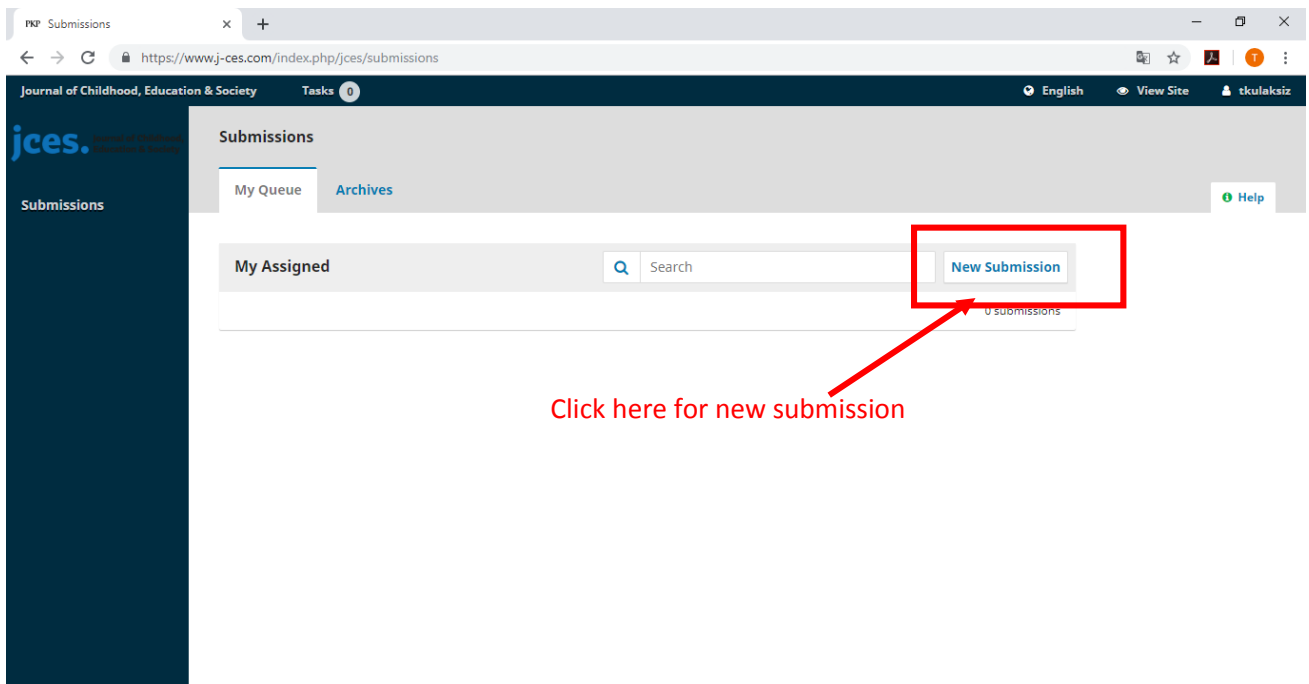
PKP Submissions

https://www.j-ces.com/index.php/jces/submissions

T

Journal of Childhood, Education & Society Tasks 0 English View Site tkulaksiz

jces. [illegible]

Submissions

Submissions

My Queue Archives

Help

My Assigned

Search

New Submission

0 submissions

Click here for new submission